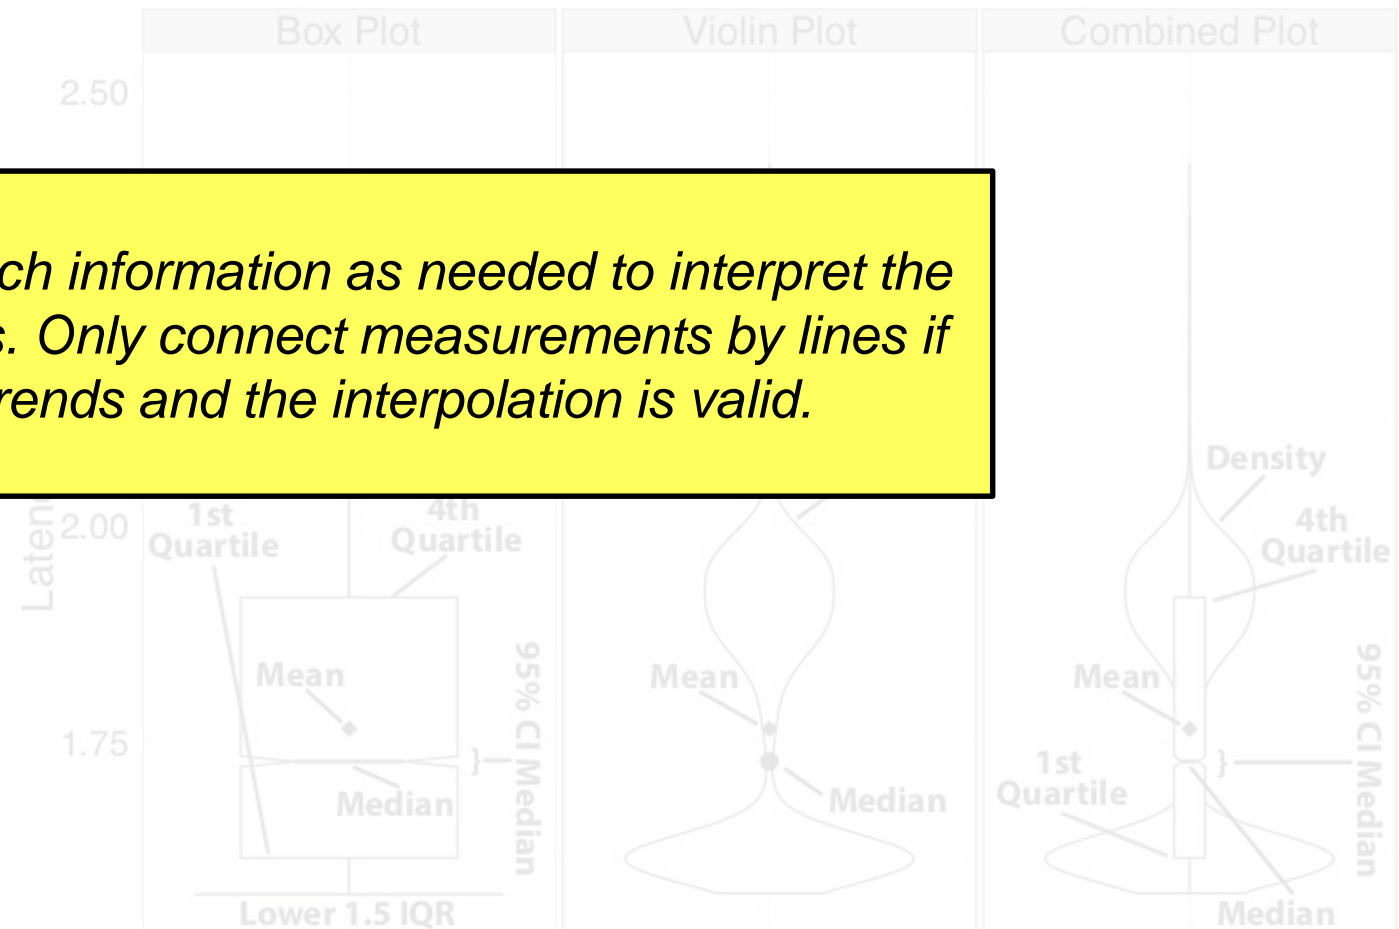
Box Plot
Violin Plot
Combined Plot

2.50

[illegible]ch information as needed to interpret the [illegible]s. Only connect measurements by lines if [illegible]rends and the interpolation is valid.

Laten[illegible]
2.00
1.75

1st Quartile
4th Quartile
Mean
Median
95% CI Median
Lower 1.5 IQR

Mean
Median

Density
4th Quartile
Mean
1st Quartile
95% CI Median
Median